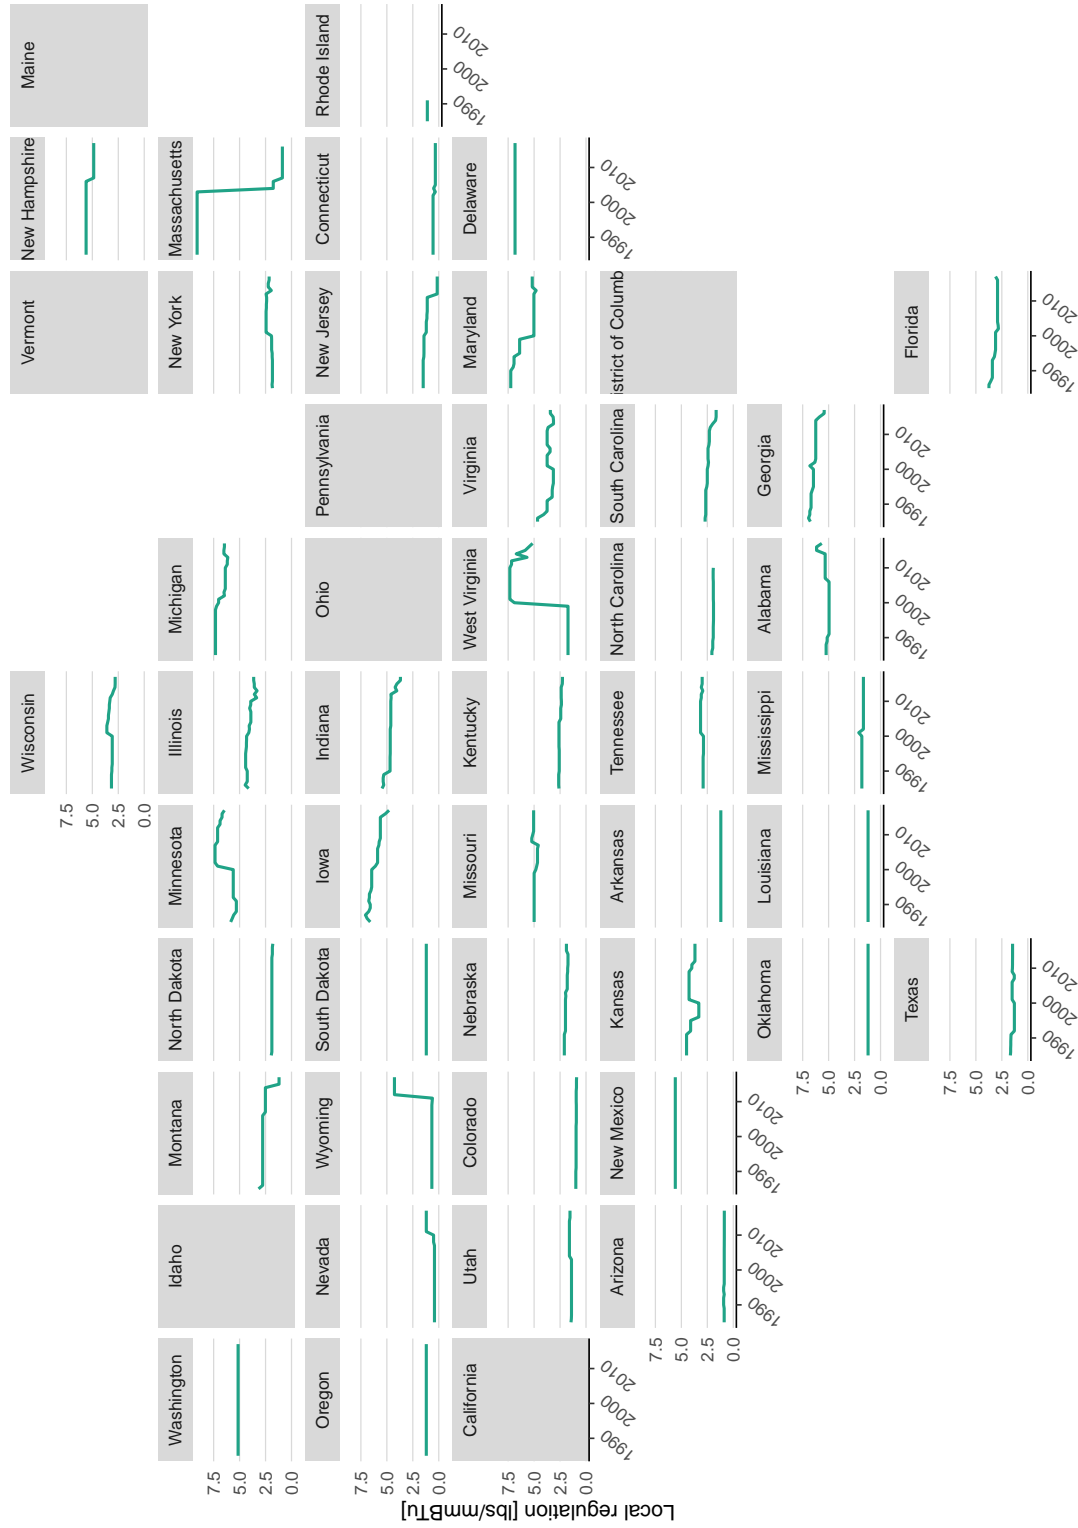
Local regulation [lbs/mmBTu]

Maine
New Hampshire
Vermont
Wisconsin
7.5
5.0
2.5
0.0
Massachusetts
New York
Michigan
Illinois
Minnesota
North Dakota
Montana
Idaho
Washington
7.5
5.0
2.5
0.0
Rhode Island
1990
2000
2010
Connecticut
New Jersey
Pennsylvania
Ohio
Indiana
Iowa
South Dakota
Wyoming
Nevada
Oregon
7.5
5.0
2.5
0.0
Delaware
1990
2000
2010
Maryland
Virginia
West Virginia
Kentucky
Missouri
Nebraska
Colorado
Utah
California
7.5
5.0
2.5
0.0
1990
2000
2010
istrict of Columb
South Carolina
North Carolina
Tennessee
Arkansas
Kansas
New Mexico
1990
2000
2010
Arizona
7.5
5.0
2.5
0.0
1990
2000
2010
Georgia
1990
2000
2010
Alabama
1990
2000
2010
Mississippi
1990
2000
2010
Louisiana
1990
2000
2010
Oklahoma
7.5
5.0
2.5
0.0
Florida
1990
2000
2010
Texas
1990
2000
2010
7.5
5.0
2.5
0.0